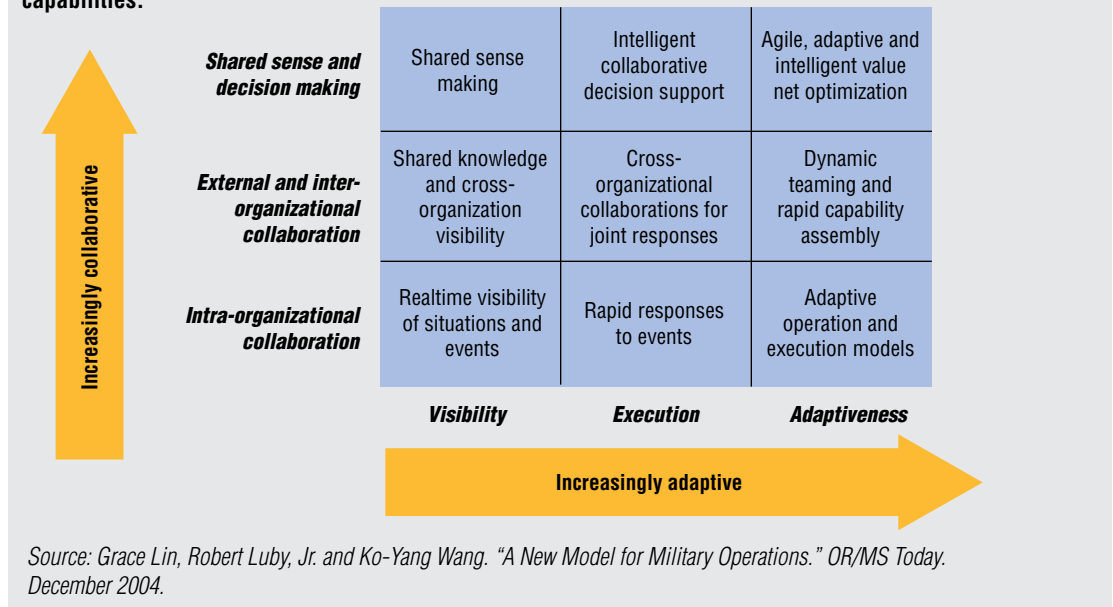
capabilities.

Increasingly collaborative

| | Visibility | Execution | Adaptiveness |
|---|---|---|---|
| Shared sense and decision making | Shared sense making | Intelligent collaborative decision support | Agile, adaptive and intelligent value net optimization |
| External and inter-organizational collaboration | Shared knowledge and cross-organization visibility | Cross-organizational collaborations for joint responses | Dynamic teaming and rapid capability assembly |
| Intra-organizational collaboration | Realtime visibility of situations and events | Rapid responses to events | Adaptive operation and execution models |

Increasingly adaptive

Source: Grace Lin, Robert Luby, Jr. and Ko-Yang Wang. “A New Model for Military Operations.” OR/MS Today. December 2004.